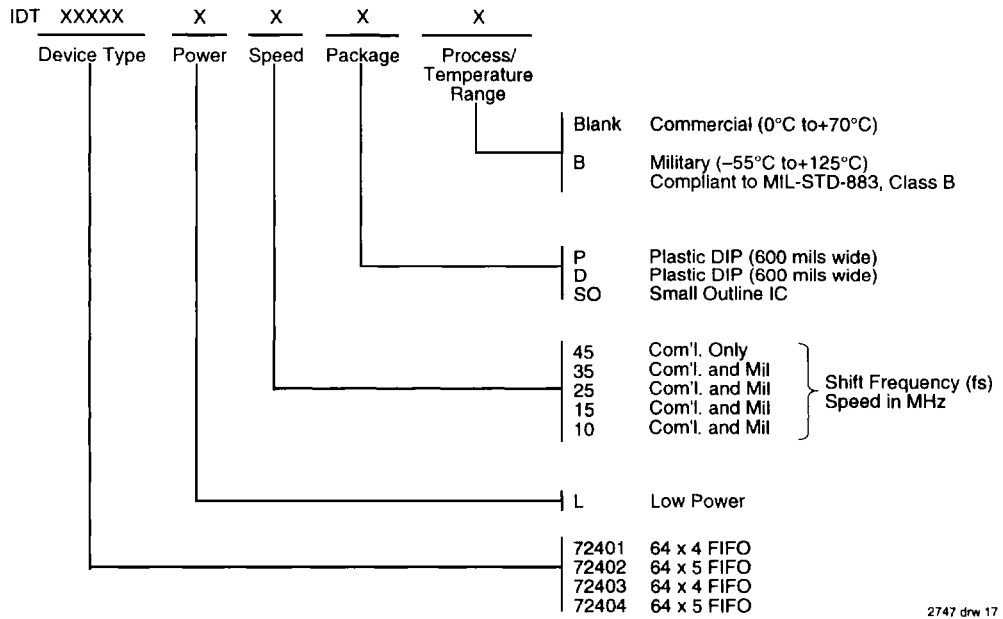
IDT XXXXX X X X X

Device Type Power Speed Package Process/ Temperature Range

Blank Commercial (0°C to+70°C)

B Military (–55°C to+125°C) Compliant to MIL-STD-883, Class B

P Plastic DIP (600 mils wide)
D Plastic DIP (600 mils wide)
SO Small Outline IC

45 Com'l. Only
35 Com'l. and Mil
25 Com'l. and Mil
15 Com'l. and Mil
10 Com'l. and Mil

Shift Frequency (fs) Speed in MHz

L Low Power

72401 64 x 4 FIFO
72402 64 x 5 FIFO
72403 64 x 4 FIFO
72404 64 x 5 FIFO

2747 drw 17